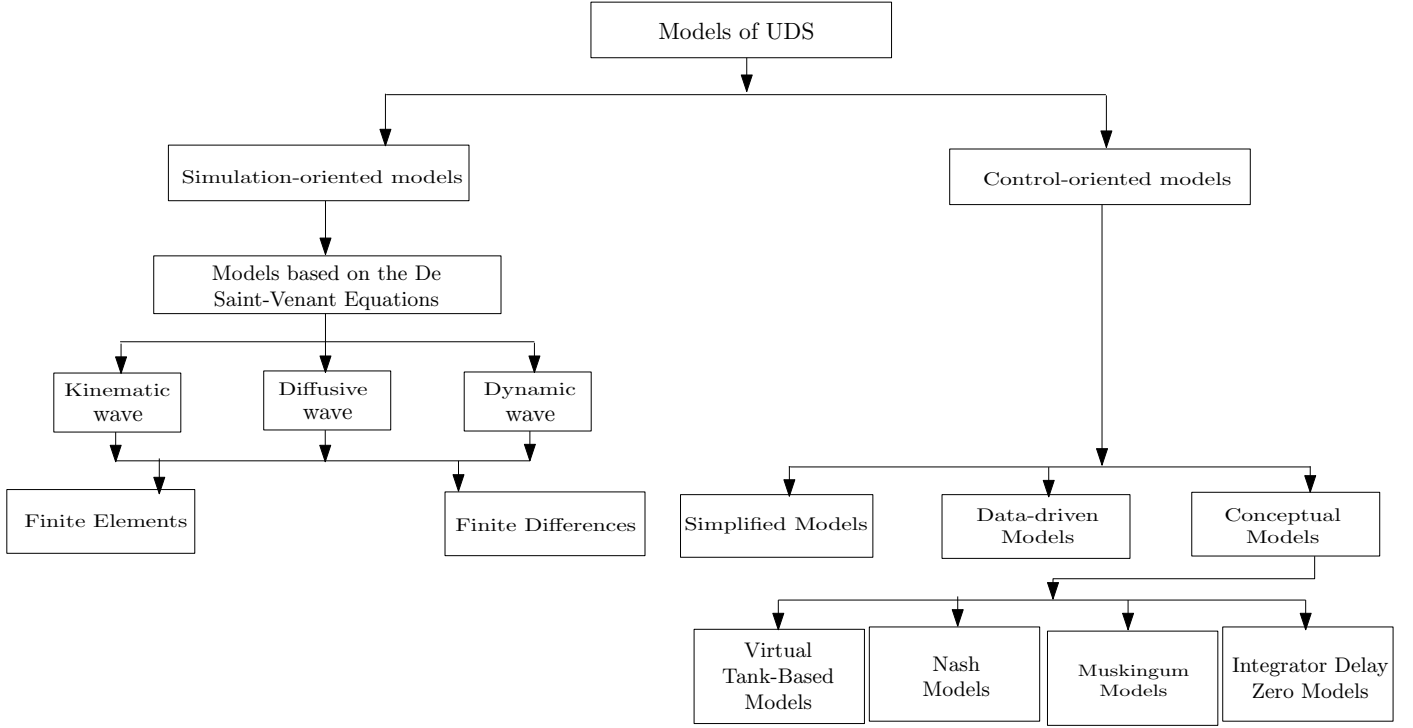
Models of UDS

Simulation-oriented models

Control-oriented models

Models based on the De Saint-Venant Equations

Kinematic wave

Diffusive wave

Dynamic wave

Finite Elements

Finite Differences

Simplified Models

Data-driven Models

Conceptual Models

Virtual Tank-Based Models

Nash Models

Muskingum Models

Integrator Delay Zero Models